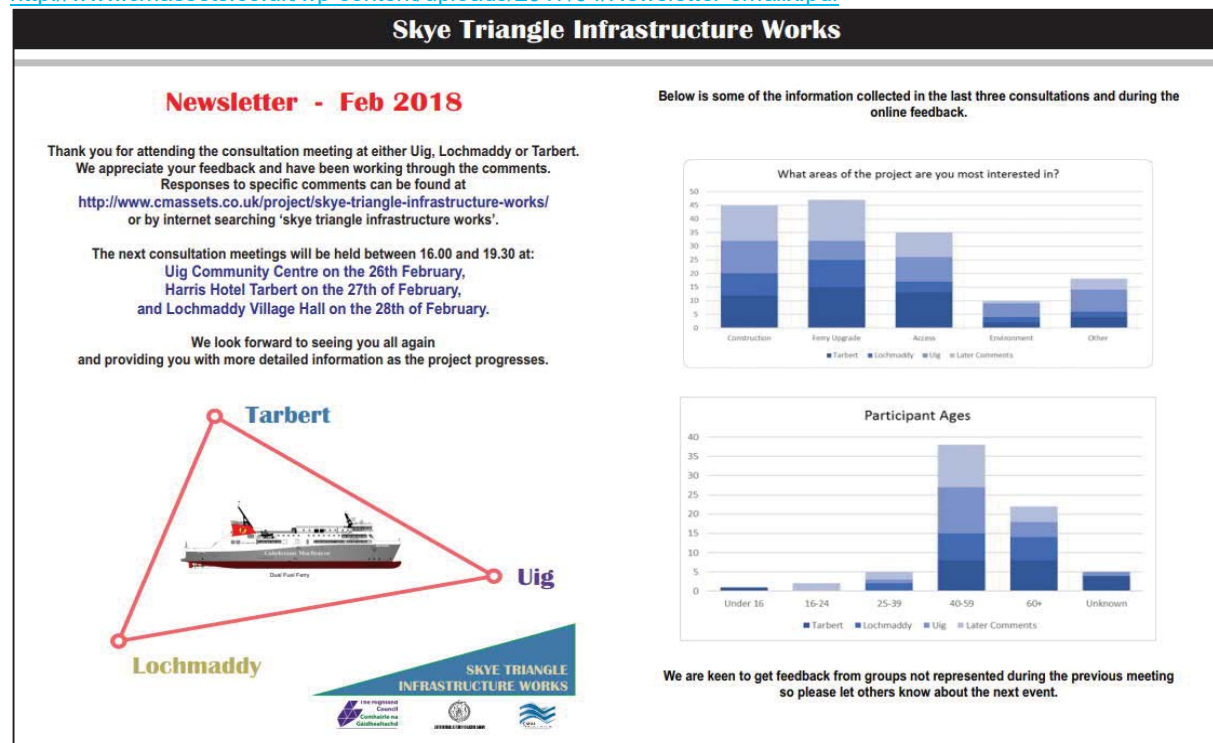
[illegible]

Skye Triangle Infrastructure Works

Newsletter - Feb 2018

Thank you for attending the consultation meeting at either Uig, Lochmaddy or Tarbert. We appreciate your feedback and have been working through the comments. Responses to specific comments can be found at http://www.cmassets.co.uk/project/skye-triangle-infrastructure-works/ or by internet searching 'skye triangle infrastructure works'.

The next consultation meetings will be held between 16.00 and 19.30 at: Uig Community Centre on the 26th February, Harris Hotel Tarbert on the 27th of February, and Lochmaddy Village Hall on the 28th of February.

We look forward to seeing you all again and providing you with more detailed information as the project progresses.

Tarbert

Caledonian MacBrayne

Dual Fuel Ferry

Uig

Lochmaddy

SKYE TRIANGLE INFRASTRUCTURE WORKS

The Highland Council
Comhairle na Gàidhealtachd

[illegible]

Below is some of the information collected in the last three consultations and during the online feedback.

What areas of the project are you most interested in?

50
45
40
35
30
25
20
15
10
5
0

Construction Ferry Upgrade Access Environment Other

■ Tarbert ■ Lochmaddy ■ Uig ■ Later Comments

Participant Ages

40
35
30
25
20
15
10
5
0

Under 16 16-24 25-39 40-59 60+ Unknown

■ Tarbert ■ Lochmaddy ■ Uig ■ Later Comments

We are keen to get feedback from groups not represented during the previous meeting so please let others know about the next event.